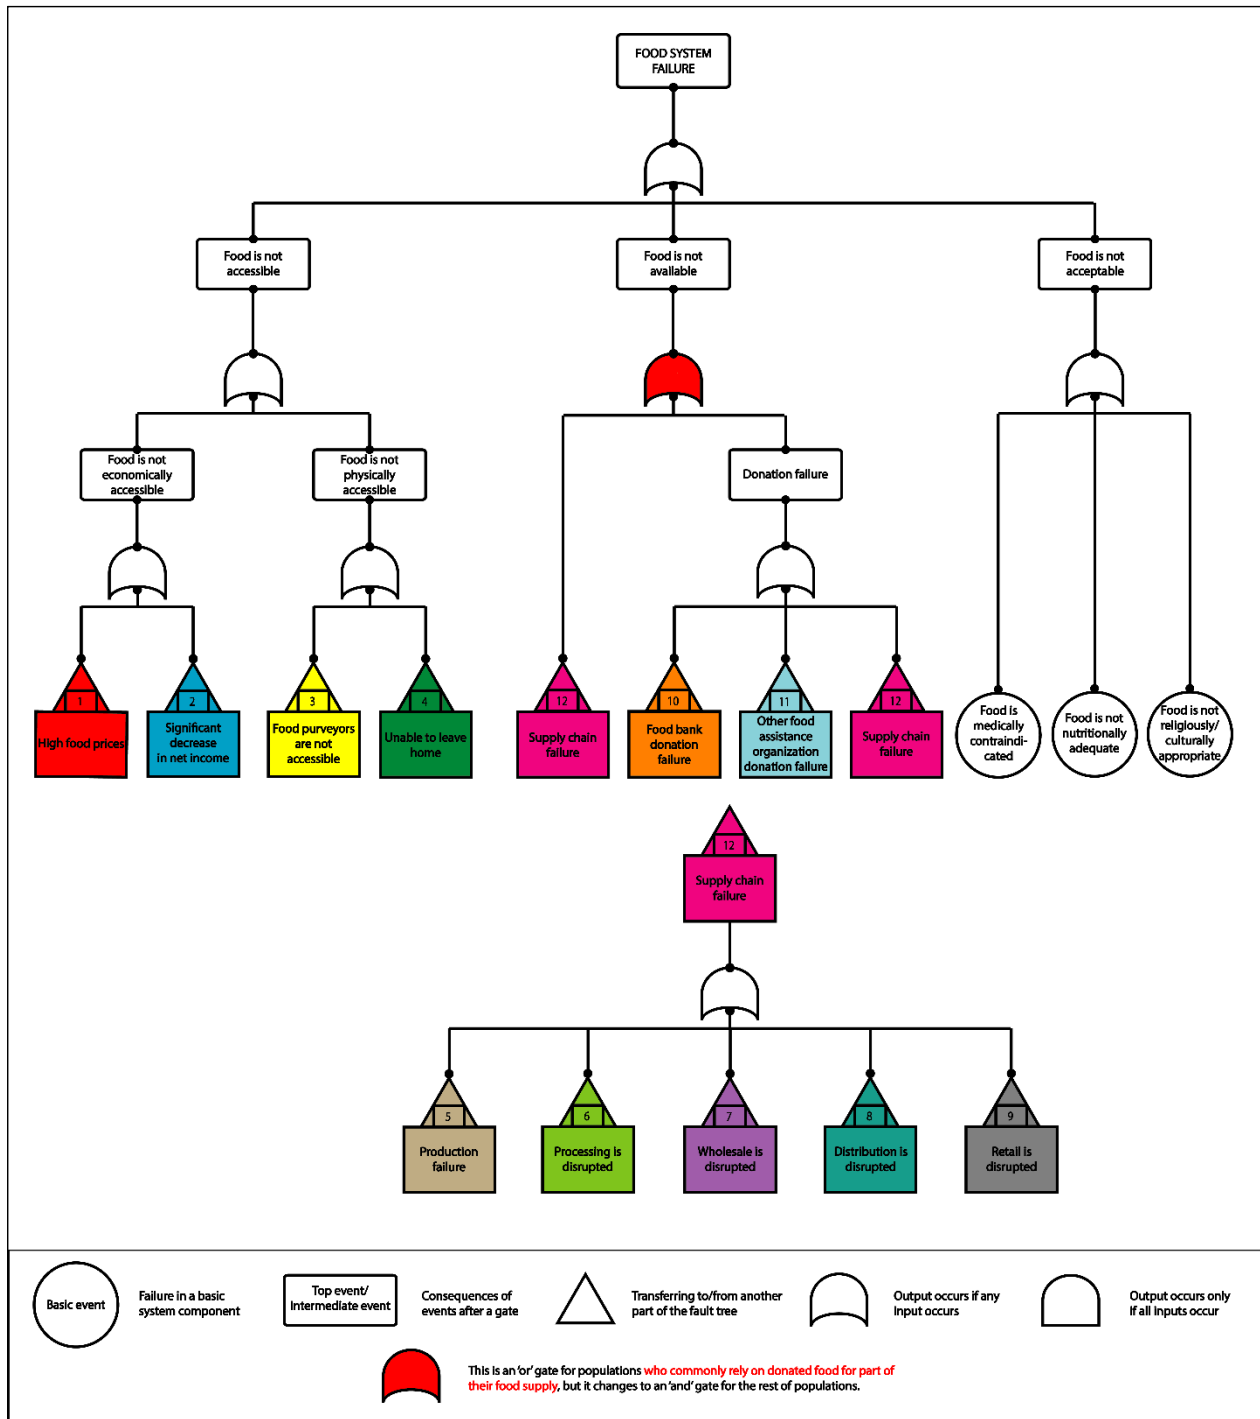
FOOD SYSTEM FAILURE

Food is not accessible

Food is not available

Food is not acceptable

Food is not economically accessible

Food is not physically accessible

Donation failure

1
High food prices

2
Significant decrease in net income

3
Food purveyors are not accessible

4
Unable to leave home

12
Supply chain failure

10
Food bank donation failure

11
Other food assistance organization donation failure

12
Supply chain failure

Food is medically contraindicated

Food is not nutritionally adequate

Food is not religiously/ culturally appropriate

12
Supply chain failure

5
Production failure

6
Processing is disrupted

7
Wholesale is disrupted

8
Distribution is disrupted

9
Retail is disrupted

Basic event

Failure in a basic system component

Top event/ Intermediate event

Consequences of events after a gate

Transferring to/from another part of the fault tree

Output occurs if any input occurs

Output occurs only if all inputs occur

This is an 'or' gate for populations who commonly rely on donated food for part of their food supply, but it changes to an 'and' gate for the rest of populations.